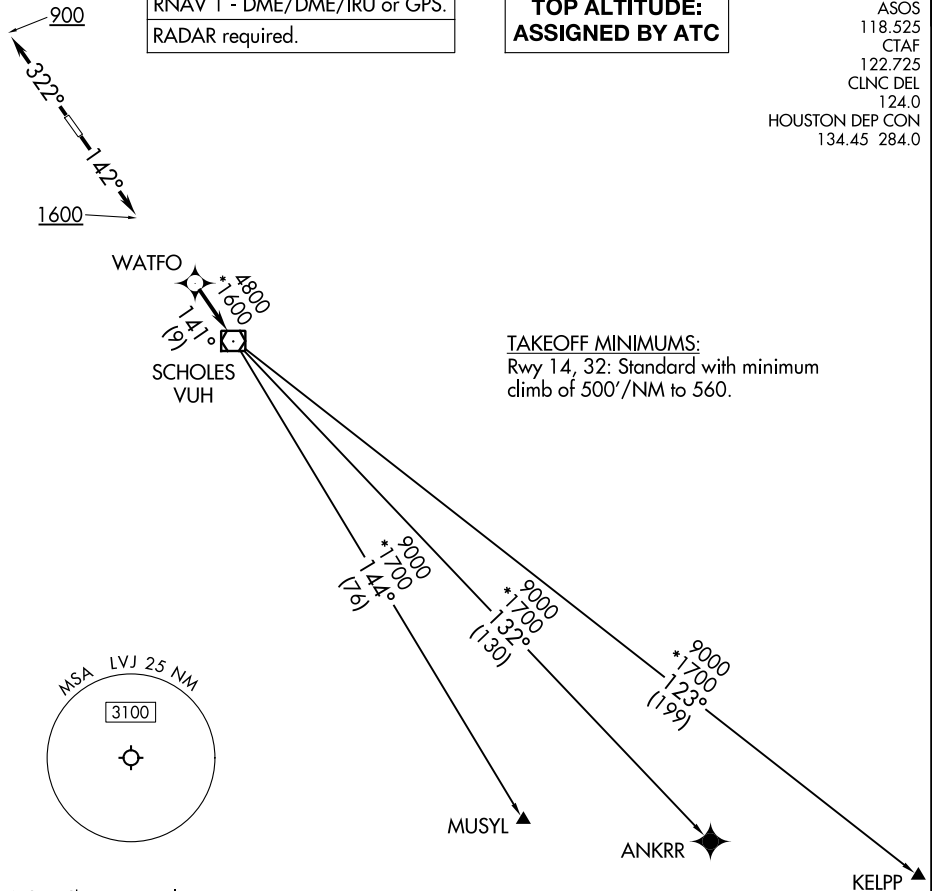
900

RNAV 1 - DME/DME/IRU or GPS.
RADAR required.

TOP ALTITUDE:
ASSIGNED BY ATC

ASOS
118.525
CTAF
122.725
CLNC DEL
124.0
HOUSTON DEP CON
134.45 284.0

322°

142°

1600

WATFO

4800
*1600
141°
(9)

SCHOLES
VUH

TAKEOFF MINIMUMS:
Rwy 14, 32: Standard with minimum climb of 500'/NM to 560.

9000
*1700
144°
(76)

9000
*1700
132°
(130)

9000
*1700
123°
(199)

MSA LVJ 25 NM
3100

MUSYL

ANKRR

KELPP